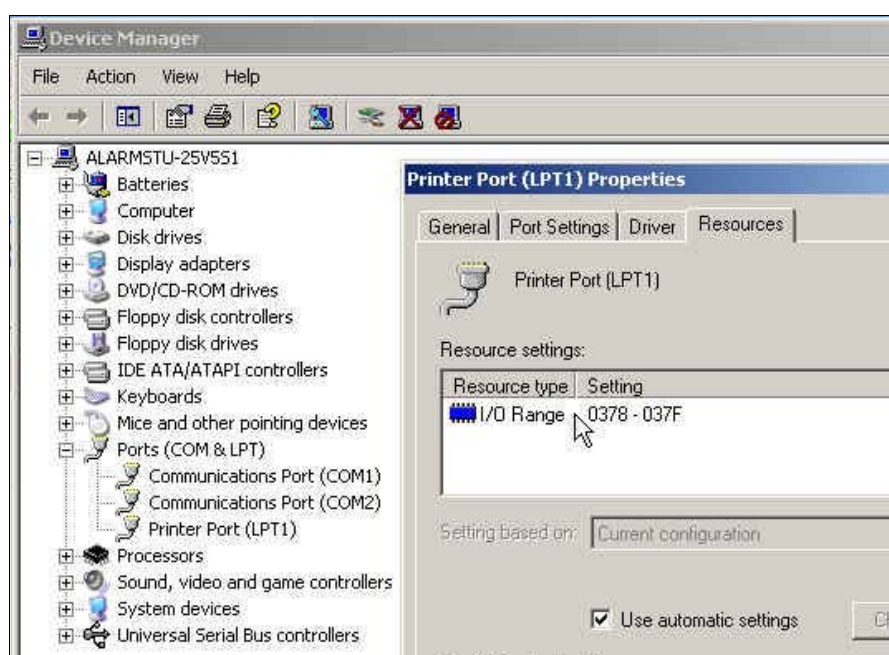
Device Manager

File Action View Help

ALARMSTU-25V5S1
Batteries
Computer
Disk drives
Display adapters
DVD/CD-ROM drives
Floppy disk controllers
Floppy disk drives
IDE ATA/ATAPI controllers
Keyboards
Mice and other pointing devices
Ports (COM & LPT)
Communications Port (COM1)
Communications Port (COM2)
Printer Port (LPT1)
Processors
Sound, video and game controllers
System devices
Universal Serial Bus controllers

Printer Port (LPT1) Properties

General | Port Settings | Driver | Resources

Printer Port (LPT1)

Resource settings:

| Resource type | Setting |
|---|---|
| I/O Range | 0378 - 037F |

Setting based on: Current configuration

Use automatic settings

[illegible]